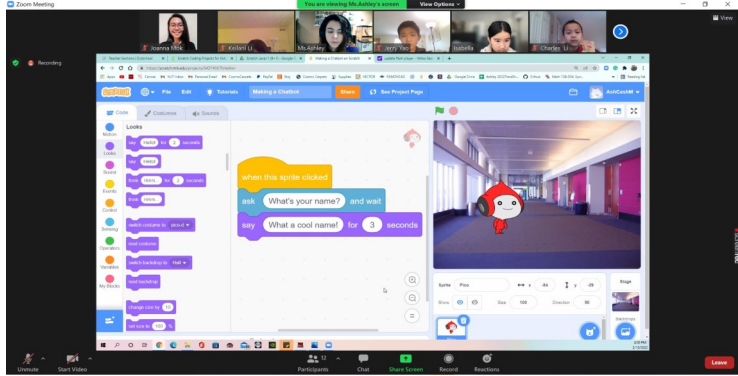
Zoom Meeting
You are viewing Ms.Ashley's screen
View Options
View
Joanna Mok
Keilani Li
Ms.Ashley
Jerry Yao
Isabella
Charles Li
Recording
Scratch
File
Edit
Tutorials
Making a Chatbot
Share
See Project Page
Code
Costumes
Sounds
Looks
Motion
Looks
Sound
Events
Control
Sensing
Operators
Variables
My Blocks
say Hello! for 2 seconds
say Hello!
think Hmm... for 2 seconds
think Hmm...
switch costume to pico-a
next costume
switch backdrop to Hall
next backdrop
change size by 10
set size to 100 %
when this sprite clicked
ask What's your name? and wait
say What a cool name! for 3 seconds
Sprite Pico
x -84
y -29
Show
Size 100
Direction 90
Stage
Backdrops
Unmute
Start Video
Participants 12
Chat
Share Screen
Record
Reactions
Leave